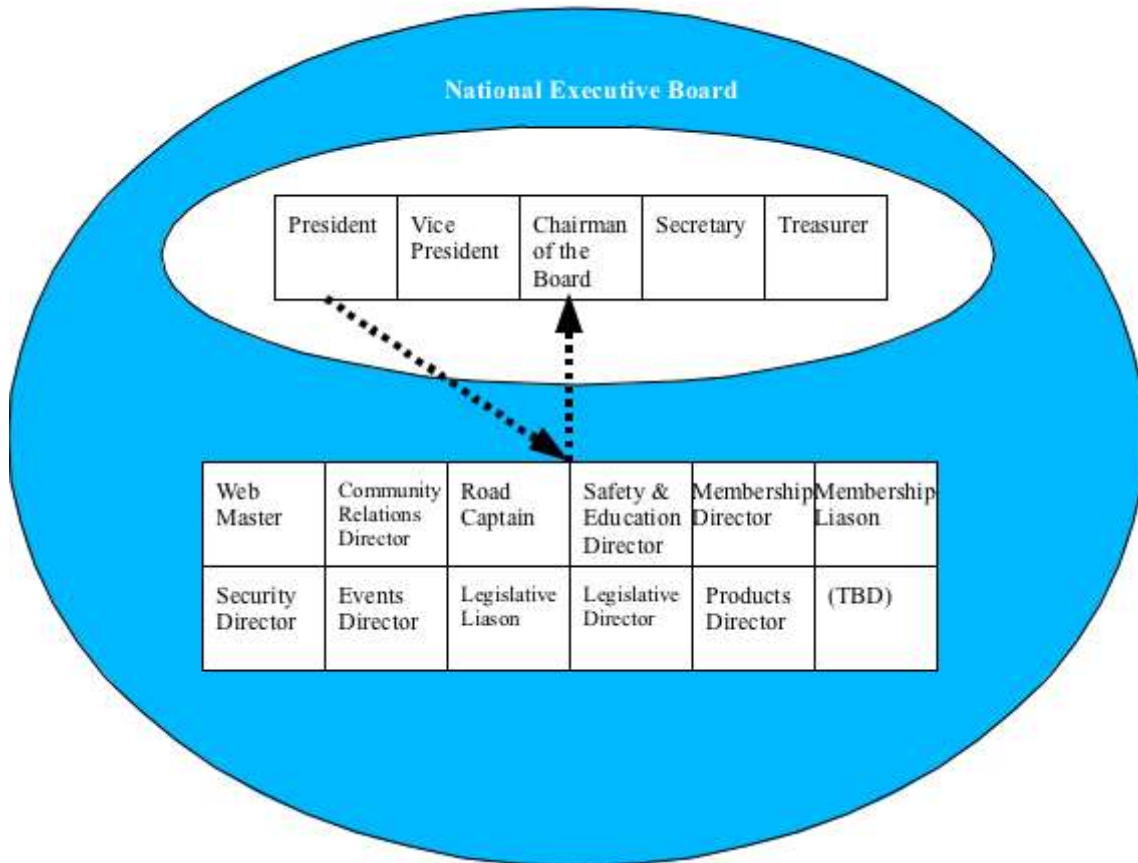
National Executive Board

| President | Vice President | Chairman of the Board | Secretary | Treasurer |
|---|---|---|---|---|

| Web Master | Community Relations Director | Road Captain | Safety & Education Director | Membership Director | Membership Liason |
|---|---|---|---|---|---|
| Security Director | Events Director | Legislative Liason | Legislative Director | Products Director | (TBD) |